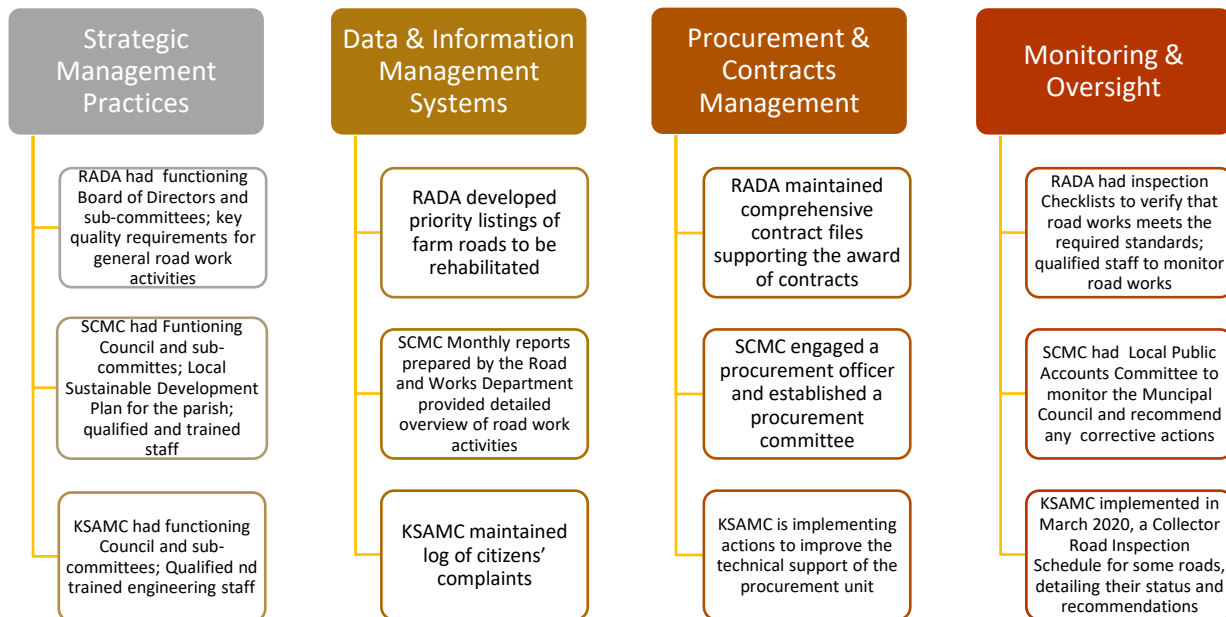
Strategic Management Practices

RADA had functioning Board of Directors and sub-committees; key quality requirements for general road work activities

SCMC had Funtioning Council and sub-committes; Local Sustainable Development Plan for the parish; qualified and trained staff

KSAMC had functioning Council and sub-committees; Qualified nd trained engineering staff

Data & Information Management Systems

RADA developed priority listings of farm roads to be rehabilitated

SCMC Monthly reports prepared by the Road and Works Department provided detailed overview of road work activities

KSAMC maintained log of citizens' complaints

Procurement & Contracts Management

RADA maintained comprehensive contract files supporting the award of contracts

SCMC engaged a procurement officer and established a procurement committee

KSAMC is implementing actions to improve the technical support of the procurement unit

Monitoring & Oversight

RADA had inspection Checklists to verify that road works meets the required standards; qualified staff to monitor road works

SCMC had Local Public Accounts Committee to monitor the Muncipal Council and recommend any corrective actions

KSAMC implemented in March 2020, a Collector Road Inspection Schedule for some roads, detailing their status and recommendations